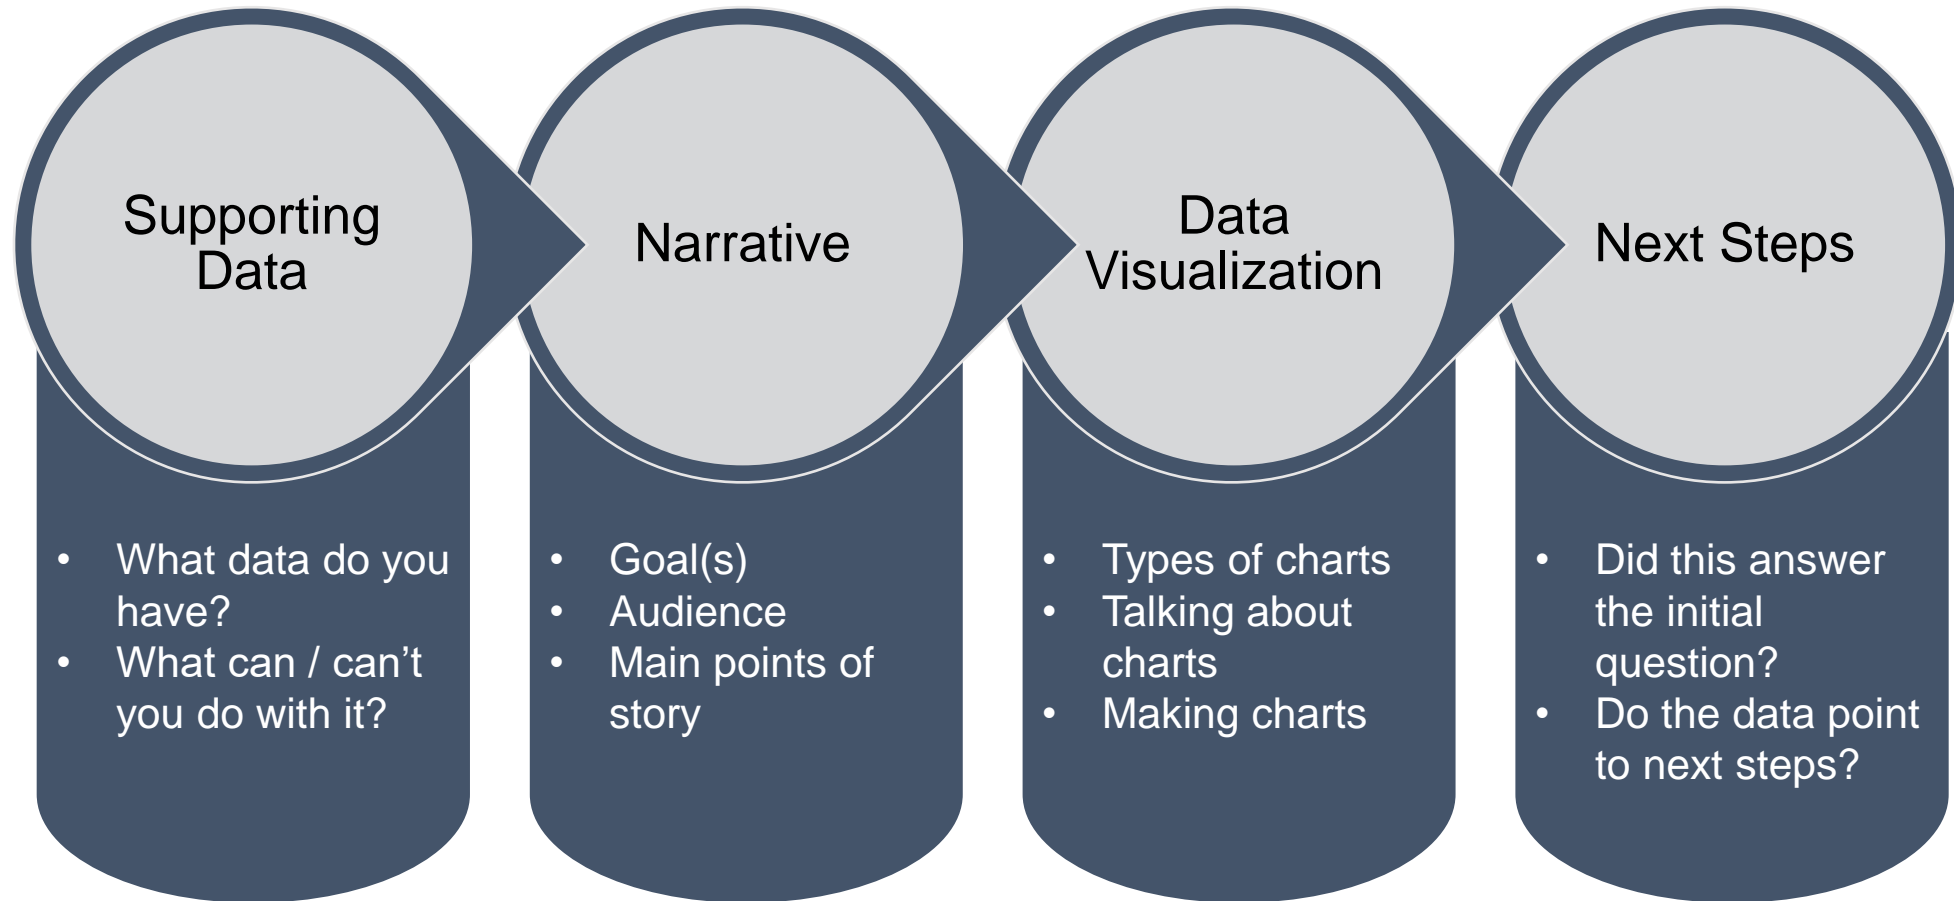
Supporting Data

• What data do you have?
• What can / can’t you do with it?

Narrative

• Goal(s)
• Audience
• Main points of story

Data Visualization

• Types of charts
• Talking about charts
• Making charts

Next Steps

• Did this answer the initial question?
• Do the data point to next steps?